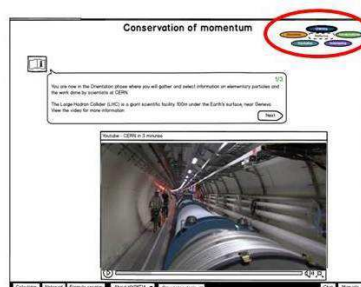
Conservation of momentum

1/3

You are now in the Orientation phase where you will gather and select information on elementary particles and the work done by scientists at CERN.

The Large Hadron Collider (LHC) is a giant scientific facility 100m under the Earth's surface, near Geneva. View the video for more information.

Next

Youtube - CERN in 3 minutes

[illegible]